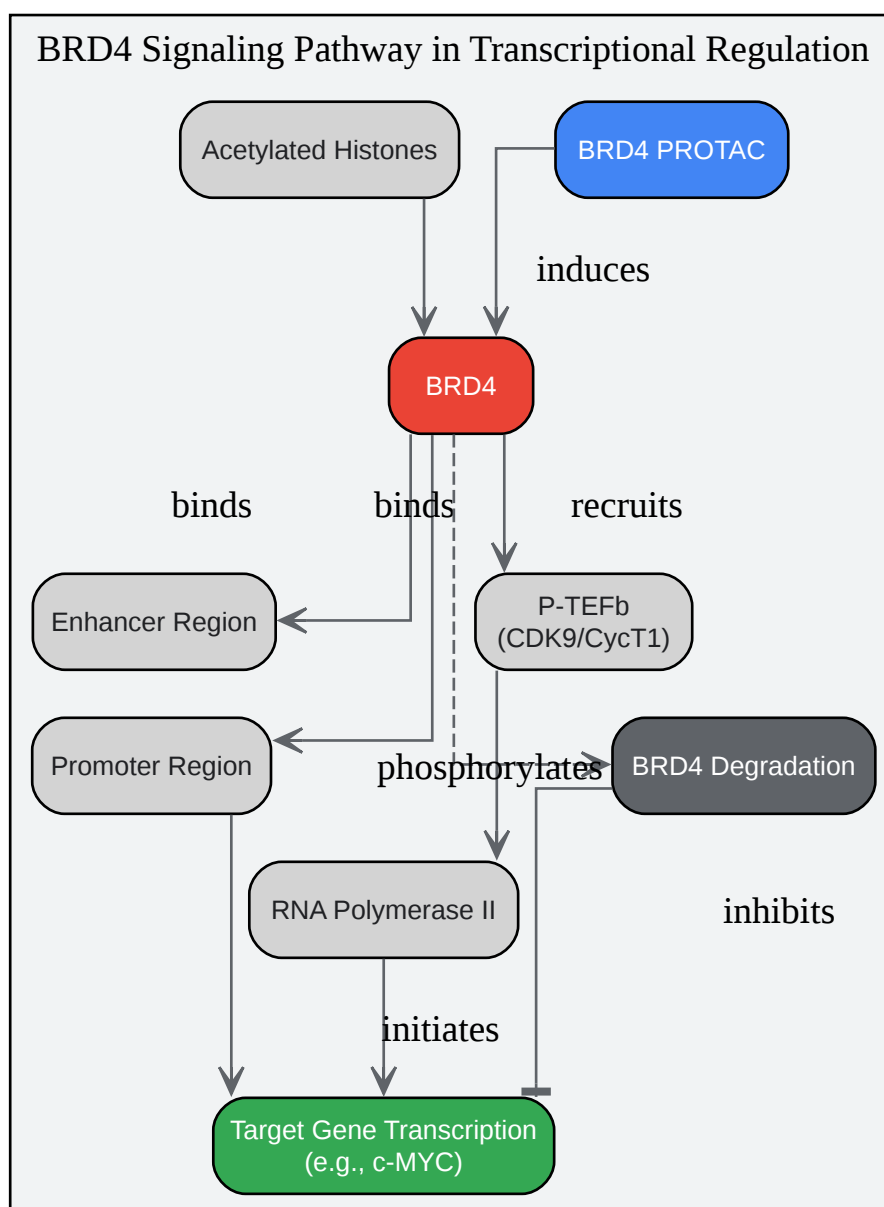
BRD4 Signaling Pathway in Transcriptional Regulation

Acetylated Histones

BRD4 PROTAC

induces

BRD4

binds

binds

recruits

Enhancer Region

P-TEFb
(CDK9/CycT1)

Promoter Region

phosphorylates

BRD4 Degradation

RNA Polymerase II

inhibits

initiates

Target Gene Transcription
(e.g., c-MYC)